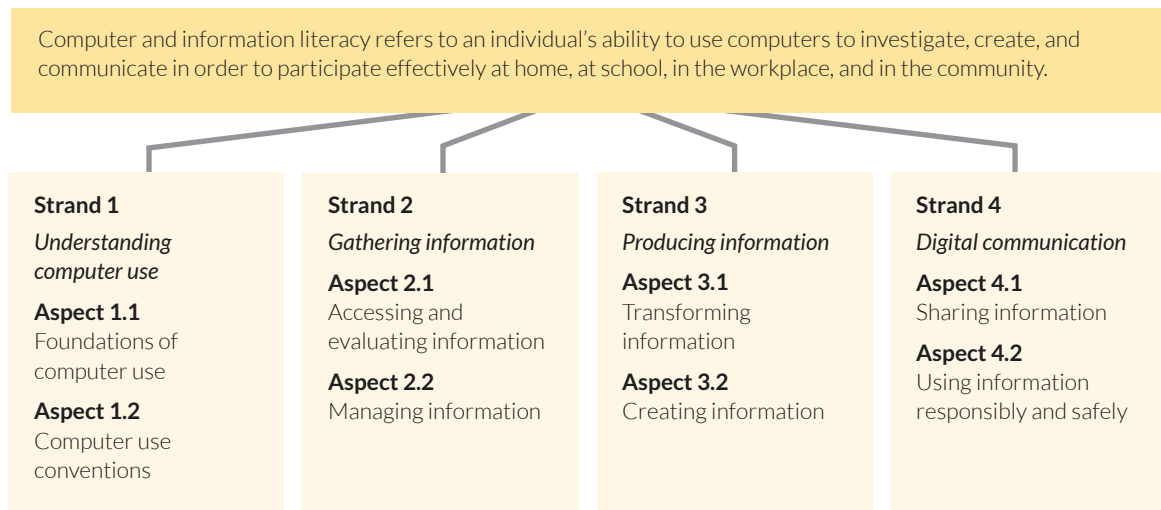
Computer and information literacy refers to an individual's ability to use computers to investigate, create, and communicate in order to participate effectively at home, at school, in the workplace, and in the community.

**Strand 1**
*Understanding computer use*
**Aspect 1.1**
Foundations of computer use
**Aspect 1.2**
Computer use conventions

**Strand 2**
*Gathering information*
**Aspect 2.1**
Accessing and evaluating information
**Aspect 2.2**
Managing information

**Strand 3**
*Producing information*
**Aspect 3.1**
Transforming information
**Aspect 3.2**
Creating information

**Strand 4**
*Digital communication*
**Aspect 4.1**
Sharing information
**Aspect 4.2**
Using information responsibly and safely